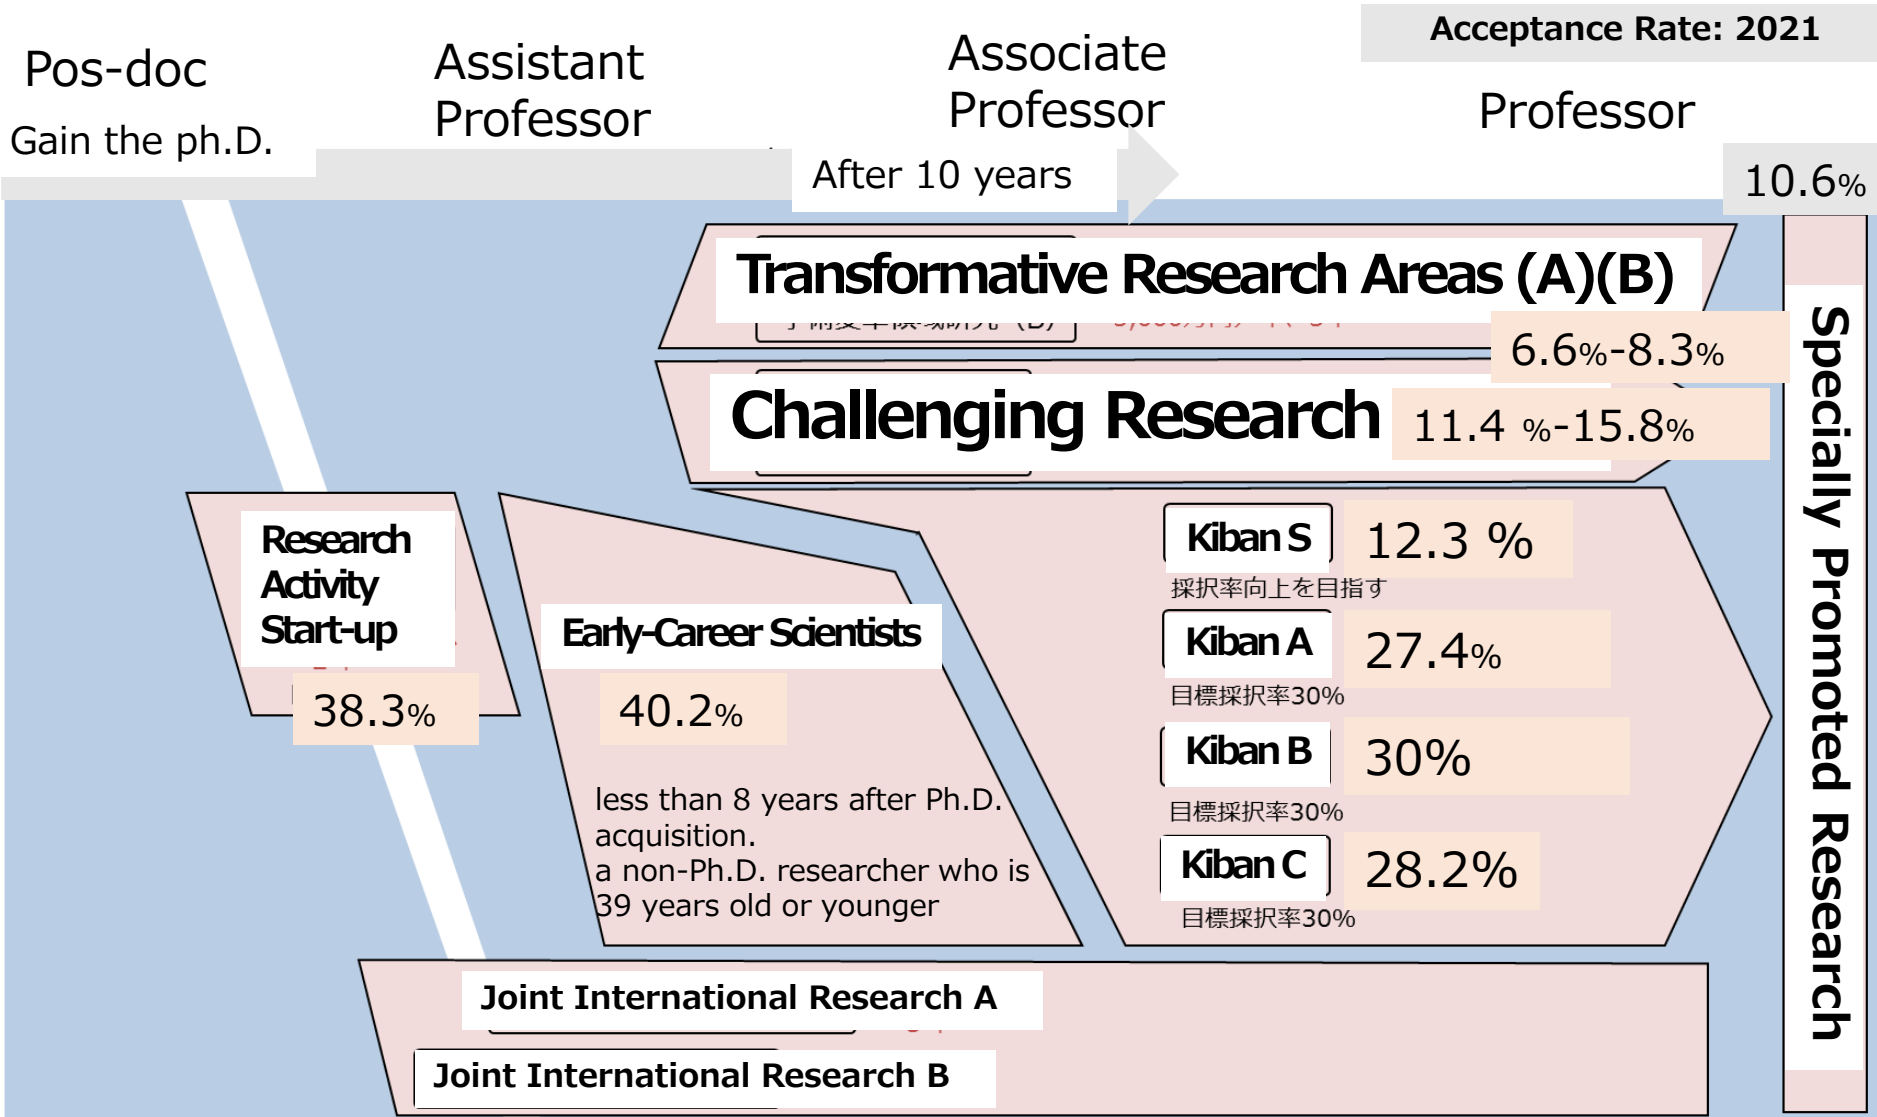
Pos-doc

Gain the ph.D.

Assistant Professor

Associate Professor

After 10 years

Acceptance Rate: 2021

Professor

10.6%

Transformative Research Areas (A)(B)

6.6%-8.3%

Challenging Research

11.4 %-15.8%

Specially Promoted Research

Research Activity Start-up

38.3%

Early-Career Scientists

40.2%

less than 8 years after Ph.D. acquisition.
a non-Ph.D. researcher who is 39 years old or younger

Kiban S

12.3 %

採択率向上を目指す

Kiban A

27.4%

目標採択率30%

Kiban B

30%

目標採択率30%

Kiban C

28.2%

目標採択率30%

Joint International Research A

Joint International Research B